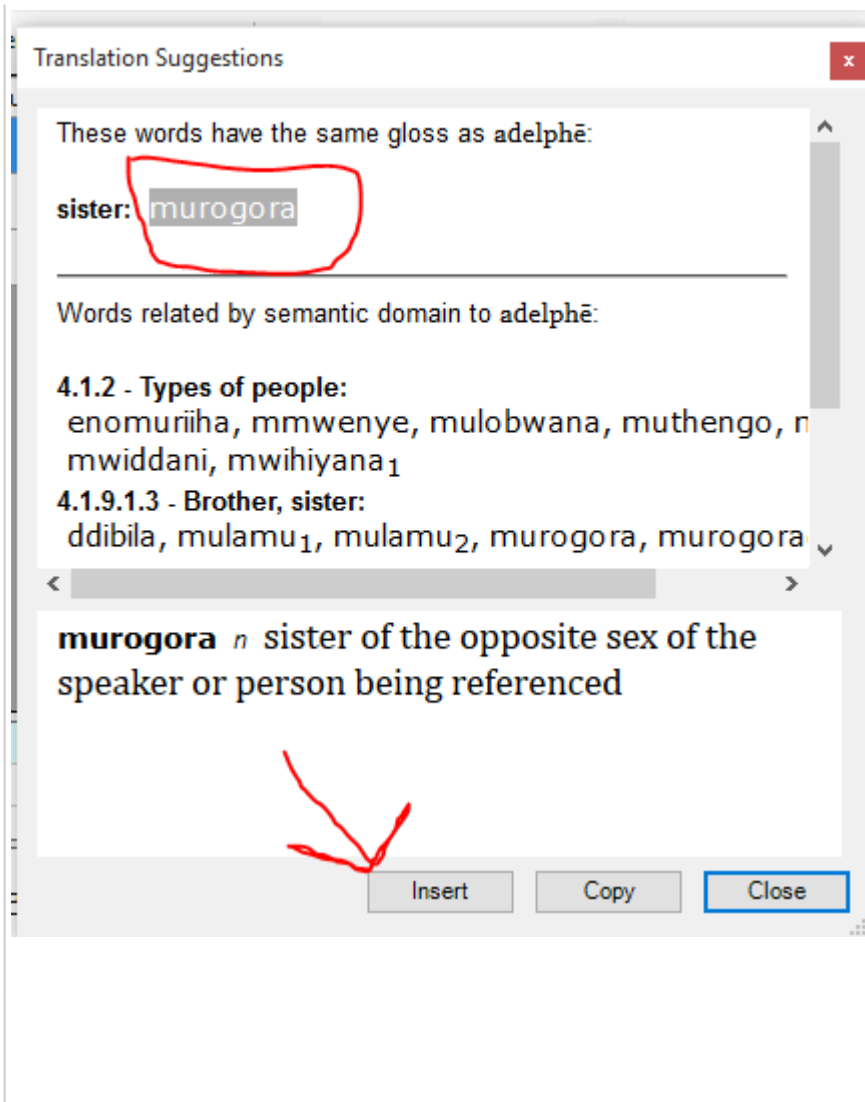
Translation Suggestions

x

These words have the same gloss as adelphē:

sister: murogora

Words related by semantic domain to adelphē:

4.1.2 - Types of people:
enomuriiha, mmwenye, mulobwana, muthengo, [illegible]
mwiddani, mwihiyana$_1$

4.1.9.1.3 - Brother, sister:
ddibila, mulamu$_1$, mulamu$_2$, murogora, murogora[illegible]

murogora n sister of the opposite sex of the speaker or person being referenced

Insert Copy Close